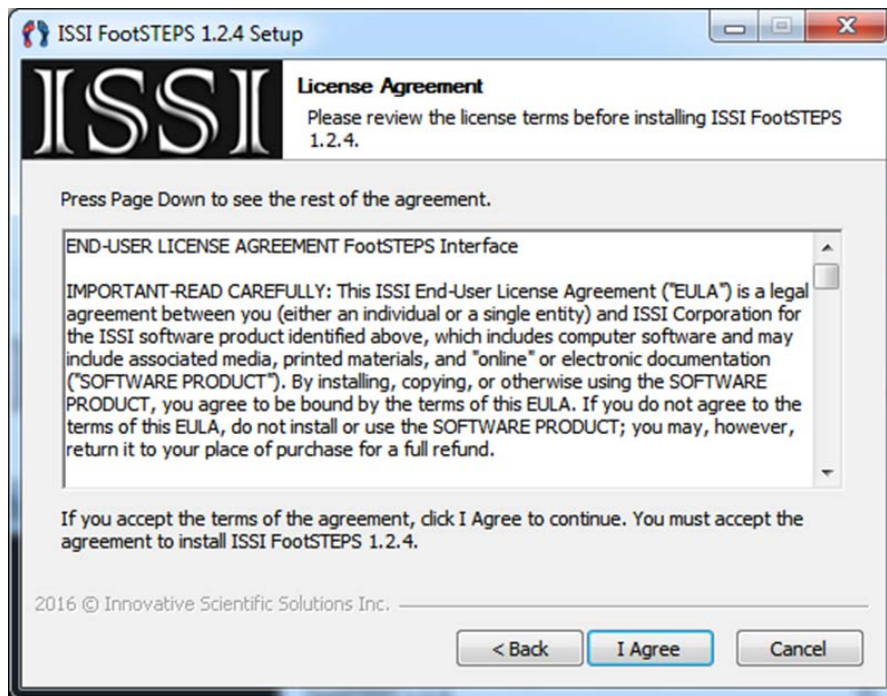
ISSI FootSTEPS 1.2.4 Setup

ISSI

License Agreement

Please review the license terms before installing ISSI FootSTEPS 1.2.4.

Press Page Down to see the rest of the agreement.

END-USER LICENSE AGREEMENT FootSTEPS Interface

IMPORTANT-READ CAREFULLY: This ISSI End-User License Agreement ("EULA") is a legal agreement between you (either an individual or a single entity) and ISSI Corporation for the ISSI software product identified above, which includes computer software and may include associated media, printed materials, and "online" or electronic documentation ("SOFTWARE PRODUCT"). By installing, copying, or otherwise using the SOFTWARE PRODUCT, you agree to be bound by the terms of this EULA. If you do not agree to the terms of this EULA, do not install or use the SOFTWARE PRODUCT; you may, however, return it to your place of purchase for a full refund.

If you accept the terms of the agreement, click I Agree to continue. You must accept the agreement to install ISSI FootSTEPS 1.2.4.

2016 © Innovative Scientific Solutions Inc.

< Back | I Agree | Cancel